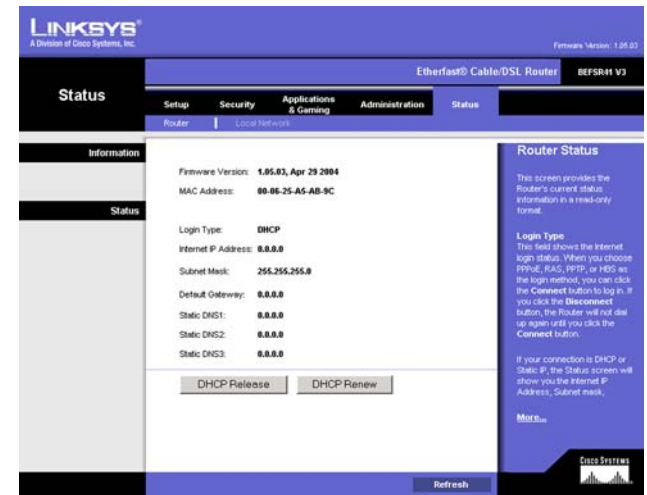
LINKSYS®
A Division of Cisco Systems, Inc.

Firmware Version: 1.05.03

Etherfast® Cable/DSL Router BEFSR41 V3

Status

Setup Security Applications & Gaming Administration Status

Router | Local Network

Information

Status

Firmware Version: 1.05.03, Apr 29 2004

MAC Address: 00-06-25-A5-AB-9C

Login Type: DHCP

Internet IP Address: 0.0.0.0

Subnet Mask: 255.255.255.0

Default Gateway: 0.0.0.0

Static DNS1: 0.0.0.0

Static DNS2: 0.0.0.0

Static DNS3: 0.0.0.0

DHCP Release DHCP Renew

Router Status

This screen provides the Router's current status information in a read-only format.

Login Type
This field shows the Internet login status. When you choose PPPoE, RAS, PPTP, or HBS as the login method, you can click the Connect button to log in. If you click the Disconnect button, the Router will not dial up again until you click the Connect button.

If your connection is DHCP or Static IP, the Status screen will show you the Internet IP Address, Subnet mask,

More...

Cisco Systems

Refresh